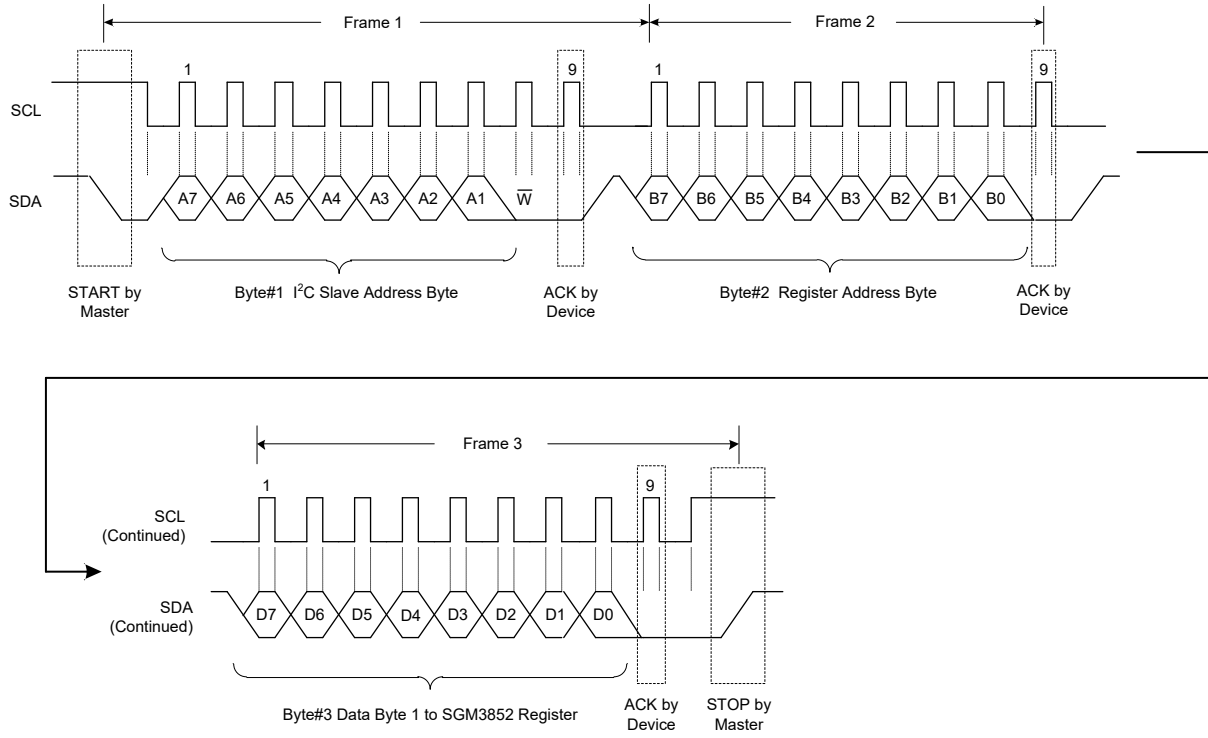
Frame 1

Frame 2

1

9

1

9

SCL

SDA

A7 A6 A5 A4 A3 A2 A1 $\overline{W}$

B7 B6 B5 B4 B3 B2 B1 B0

START by Master

Byte#1 I$^2$C Slave Address Byte

ACK by Device

Byte#2 Register Address Byte

ACK by Device

Frame 3

1

9

SCL (Continued)

SDA (Continued)

D7 D6 D5 D4 D3 D2 D1 D0

Byte#3 Data Byte 1 to SGM3852 Register

ACK by Device

STOP by Master